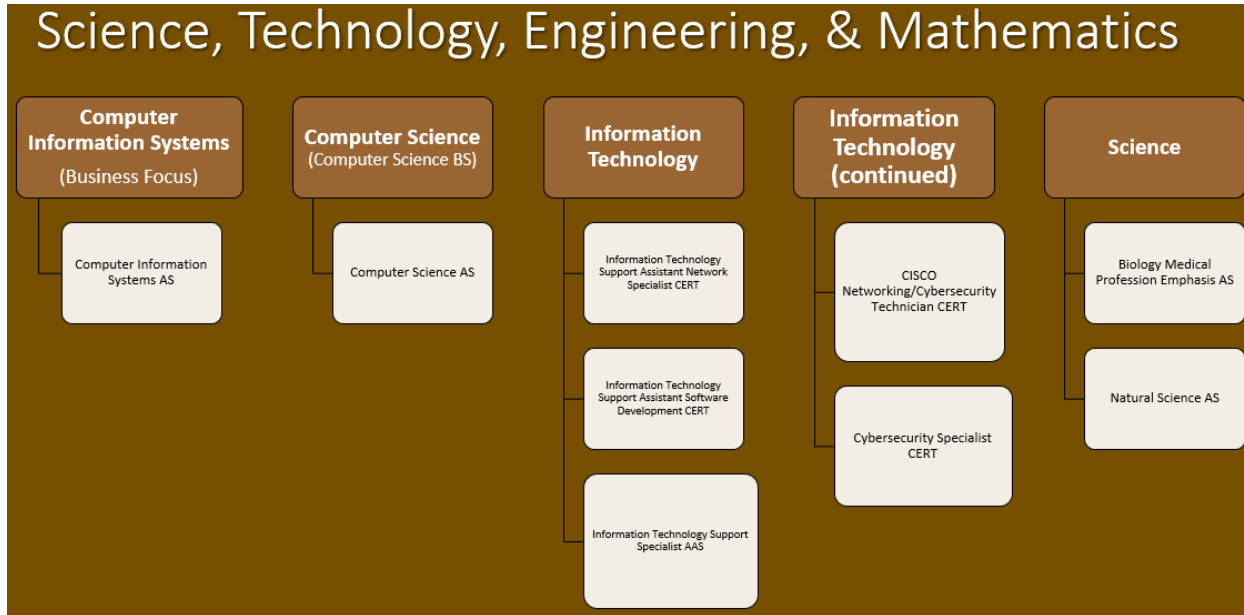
Science, Technology, Engineering, & Mathematics

Computer Information Systems (Business Focus)

Computer Information Systems AS

Computer Science (Computer Science BS)

Computer Science AS

Information Technology

Information Technology Support Assistant Network Specialist CERT

Information Technology Support Assistant Software Development CERT

Information Technology Support Specialist AAS

Information Technology (continued)

CISCO Networking/Cybersecurity Technician CERT

Cybersecurity Specialist CERT

Science

Biology Medical Profession Emphasis AS

Natural Science AS